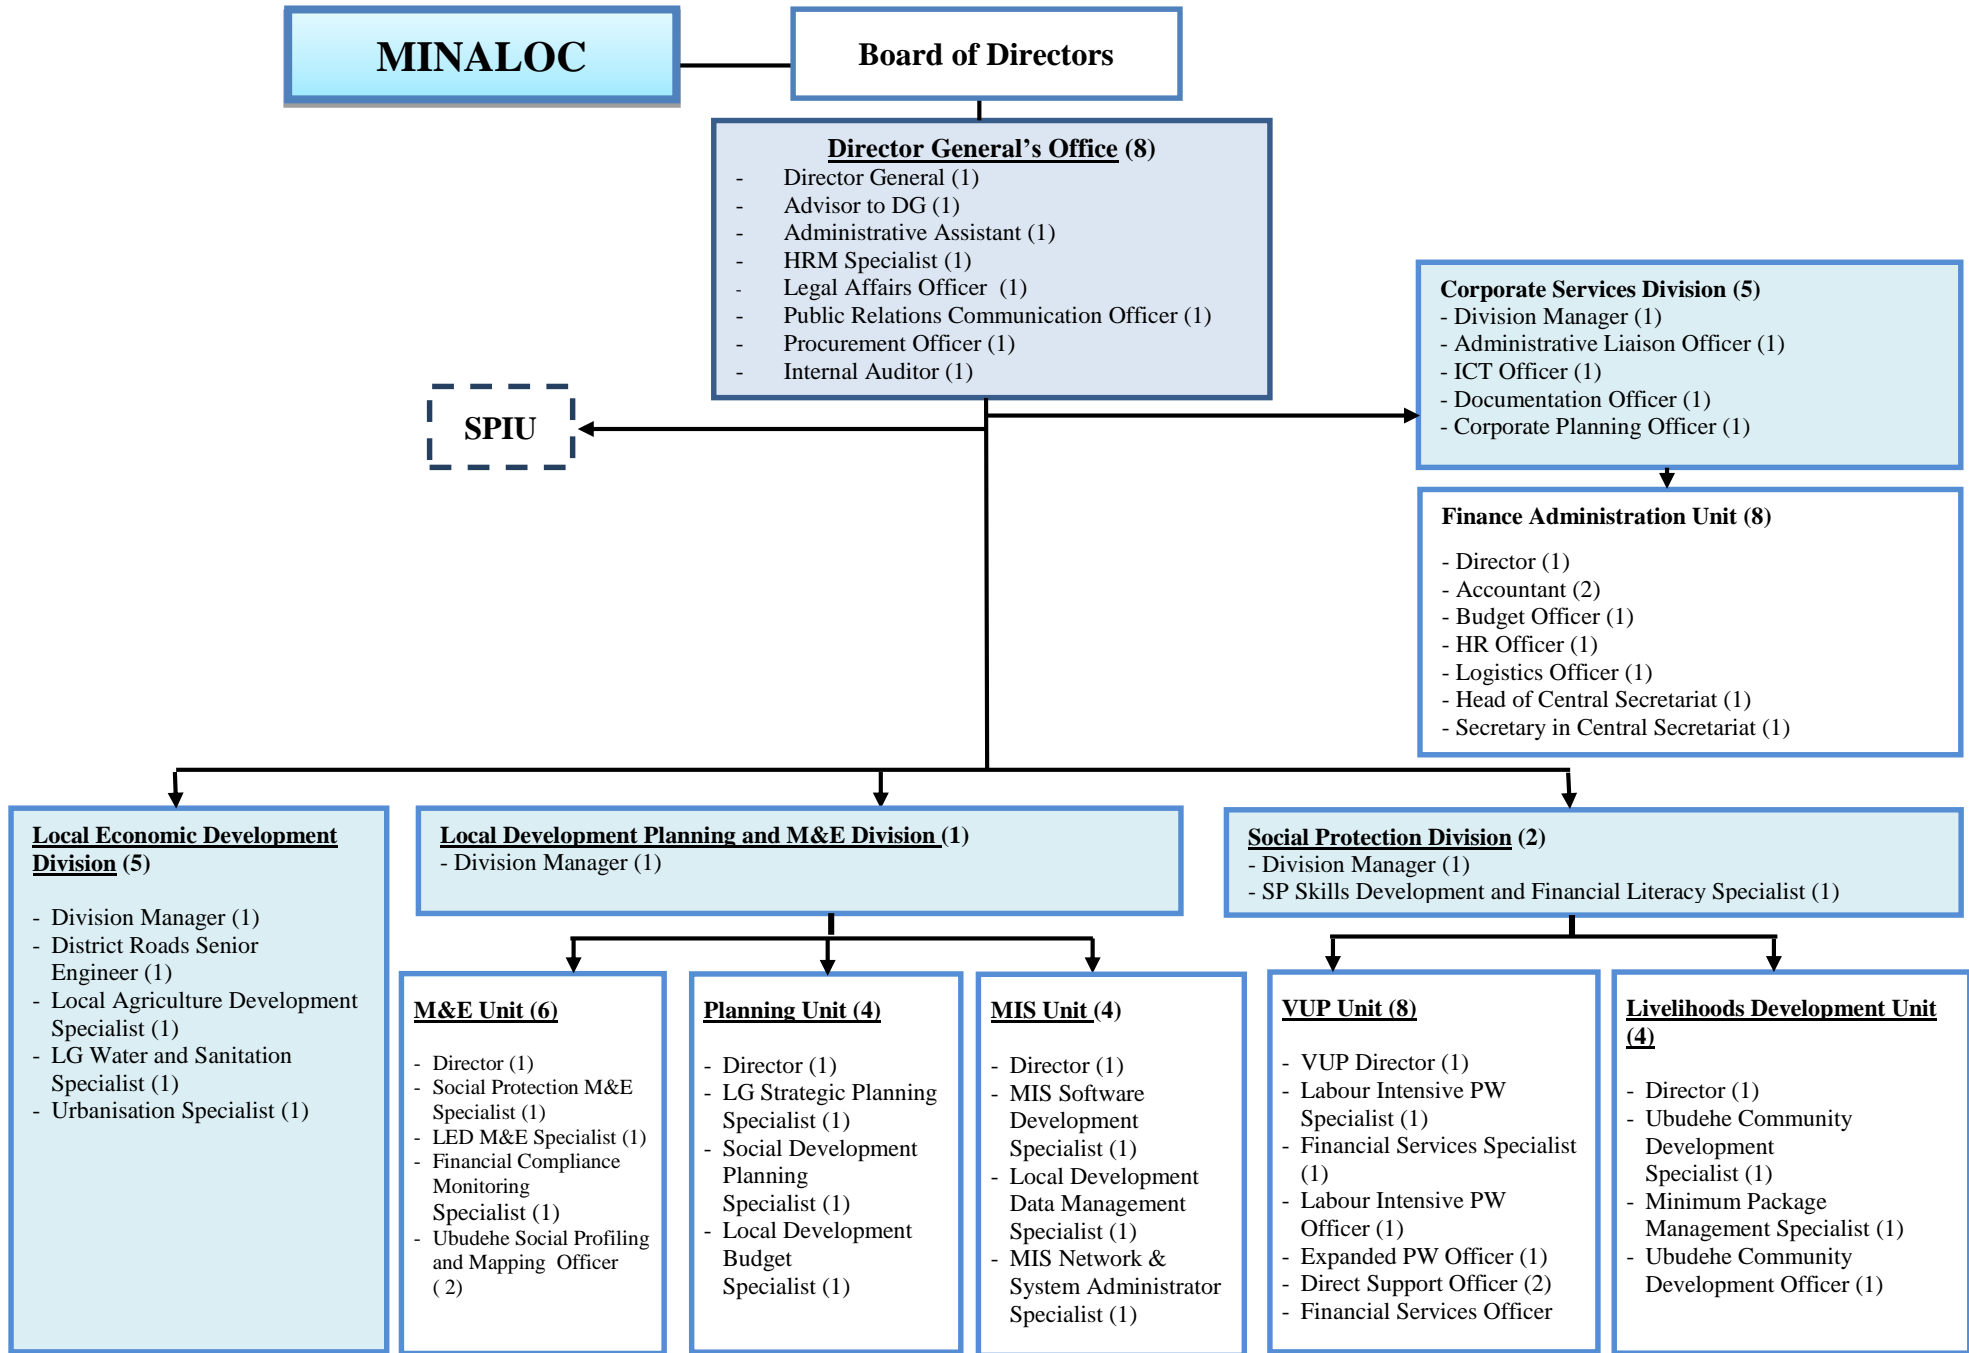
MINALOC

Board of Directors

Director General's Office (8)
- Director General (1)
- Advisor to DG (1)
- Administrative Assistant (1)
- HRM Specialist (1)
- Legal Affairs Officer (1)
- Public Relations Communication Officer (1)
- Procurement Officer (1)
- Internal Auditor (1)

SPIU

Corporate Services Division (5)
- Division Manager (1)
- Administrative Liaison Officer (1)
- ICT Officer (1)
- Documentation Officer (1)
- Corporate Planning Officer (1)

Finance Administration Unit (8)
- Director (1)
- Accountant (2)
- Budget Officer (1)
- HR Officer (1)
- Logistics Officer (1)
- Head of Central Secretariat (1)
- Secretary in Central Secretariat (1)

Local Economic Development Division (5)
- Division Manager (1)
- District Roads Senior Engineer (1)
- Local Agriculture Development Specialist (1)
- LG Water and Sanitation Specialist (1)
- Urbanisation Specialist (1)

Local Development Planning and M&E Division (1)
- Division Manager (1)

Social Protection Division (2)
- Division Manager (1)
- SP Skills Development and Financial Literacy Specialist (1)

M&E Unit (6)
- Director (1)
- Social Protection M&E Specialist (1)
- LED M&E Specialist (1)
- Financial Compliance Monitoring Specialist (1)
- Ubudehe Social Profiling and Mapping Officer ( 2)

Planning Unit (4)
- Director (1)
- LG Strategic Planning Specialist (1)
- Social Development Planning Specialist (1)
- Local Development Budget Specialist (1)

MIS Unit (4)
- Director (1)
- MIS Software Development Specialist (1)
- Local Development Data Management Specialist (1)
- MIS Network & System Administrator Specialist (1)

VUP Unit (8)
- VUP Director (1)
- Labour Intensive PW Specialist (1)
- Financial Services Specialist (1)
- Labour Intensive PW Officer (1)
- Expanded PW Officer (1)
- Direct Support Officer (2)
- Financial Services Officer

Livelihoods Development Unit (4)
- Director (1)
- Ubudehe Community Development Specialist (1)
- Minimum Package Management Specialist (1)
- Ubudehe Community Development Officer (1)